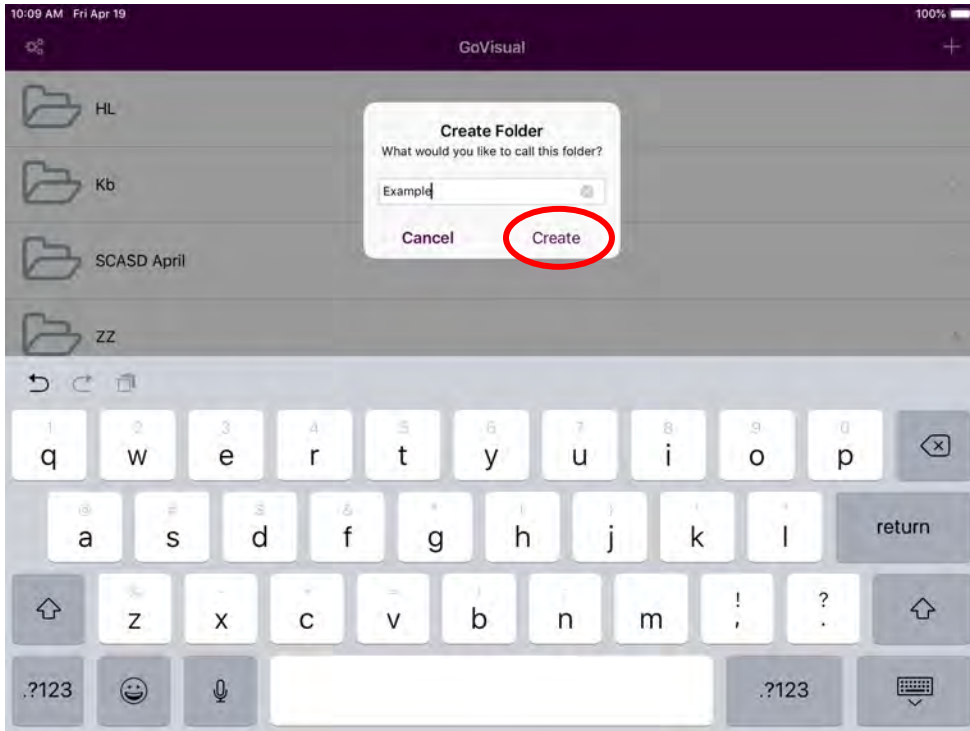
10:09 AM Fri Apr 19

100%

GoVisual

HL

Kb

SCASD April

ZZ

Create Folder
What would you like to call this folder?

Example

Cancel

Create

1 q
2 w
3 e
4 r
5 t
6 y
7 u
8 i
9 o
0 p

@ a
# s
$ d
& f
* g
( h
) j
' k
" l
return

% z
- x
+ c
= v
/ b
; n
: m
! ,
? .

.?123

.?123